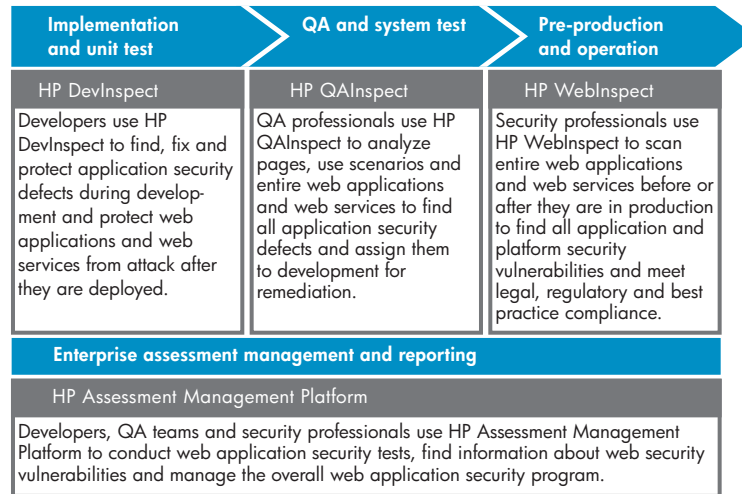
Implementation and unit test

QA and system test

Pre-production and operation

HP DevInspect

Developers use HP DevInspect to find, fix and protect application security defects during development and protect web applications and web services from attack after they are deployed.

HP QAInspect

QA professionals use HP QAInspect to analyze pages, use scenarios and entire web applications and web services to find all application security defects and assign them to development for remediation.

HP WebInspect

Security professionals use HP WebInspect to scan entire web applications and web services before or after they are in production to find all application and platform security vulnerabilities and meet legal, regulatory and best practice compliance.

Enterprise assessment management and reporting

HP Assessment Management Platform

Developers, QA teams and security professionals use HP Assessment Management Platform to conduct web application security tests, find information about web security vulnerabilities and manage the overall web application security program.